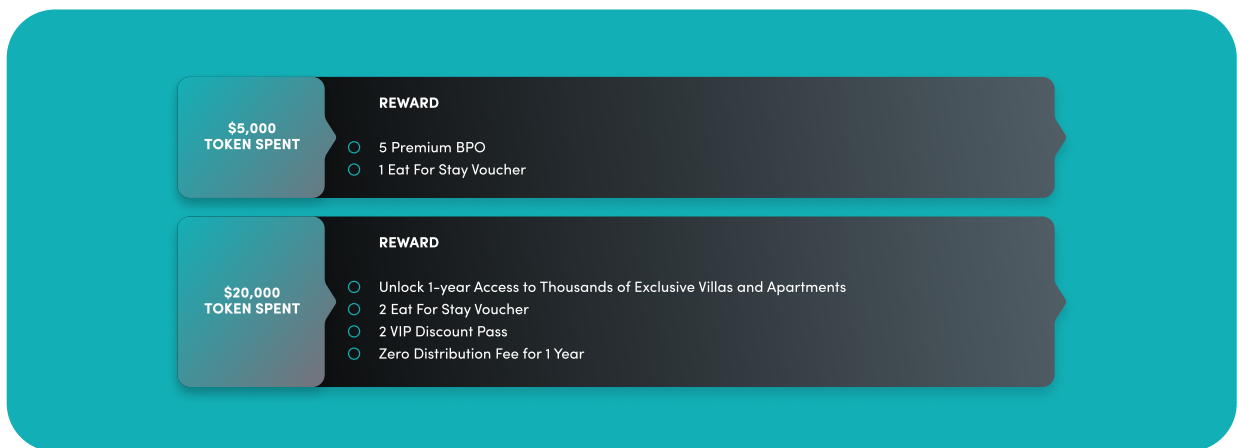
$5,000
TOKEN SPENT

REWARD

5 Premium BPO
1 Eat For Stay Voucher

$20,000
TOKEN SPENT

REWARD

Unlock 1-year Access to Thousands of Exclusive Villas and Apartments
2 Eat For Stay Voucher
2 VIP Discount Pass
Zero Distribution Fee for 1 Year